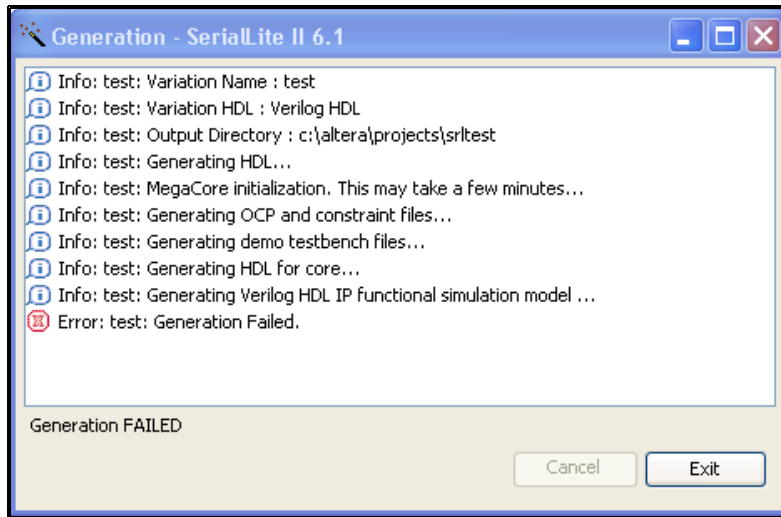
Generation - SerialLite II 6.1

Info: test: Variation Name : test
Info: test: Variation HDL : Verilog HDL
Info: test: Output Directory : c:\altera\projects\srltest
Info: test: Generating HDL...
Info: test: MegaCore initialization. This may take a few minutes...
Info: test: Generating OCP and constraint files...
Info: test: Generating demo testbench files...
Info: test: Generating HDL for core...
Info: test: Generating Verilog HDL IP functional simulation model ...
Error: test: Generation Failed.

Generation FAILED

Cancel
Exit